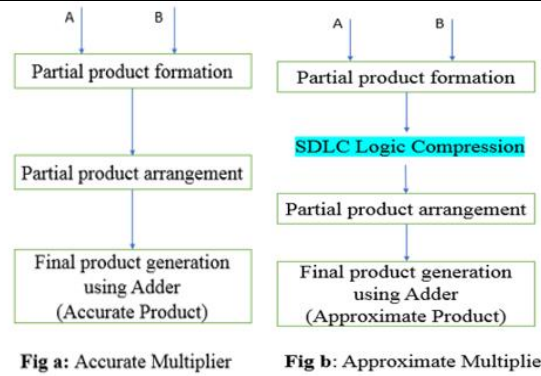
A B

Partial product formation

Partial product arrangement

Final product generation using Adder (Accurate Product)

Fig a: Accurate Multiplier

A B

Partial product formation

SDLC Logic Compression

Partial product arrangement

Final product generation using Adder (Approximate Product)

Fig b: Approximate Multiplie